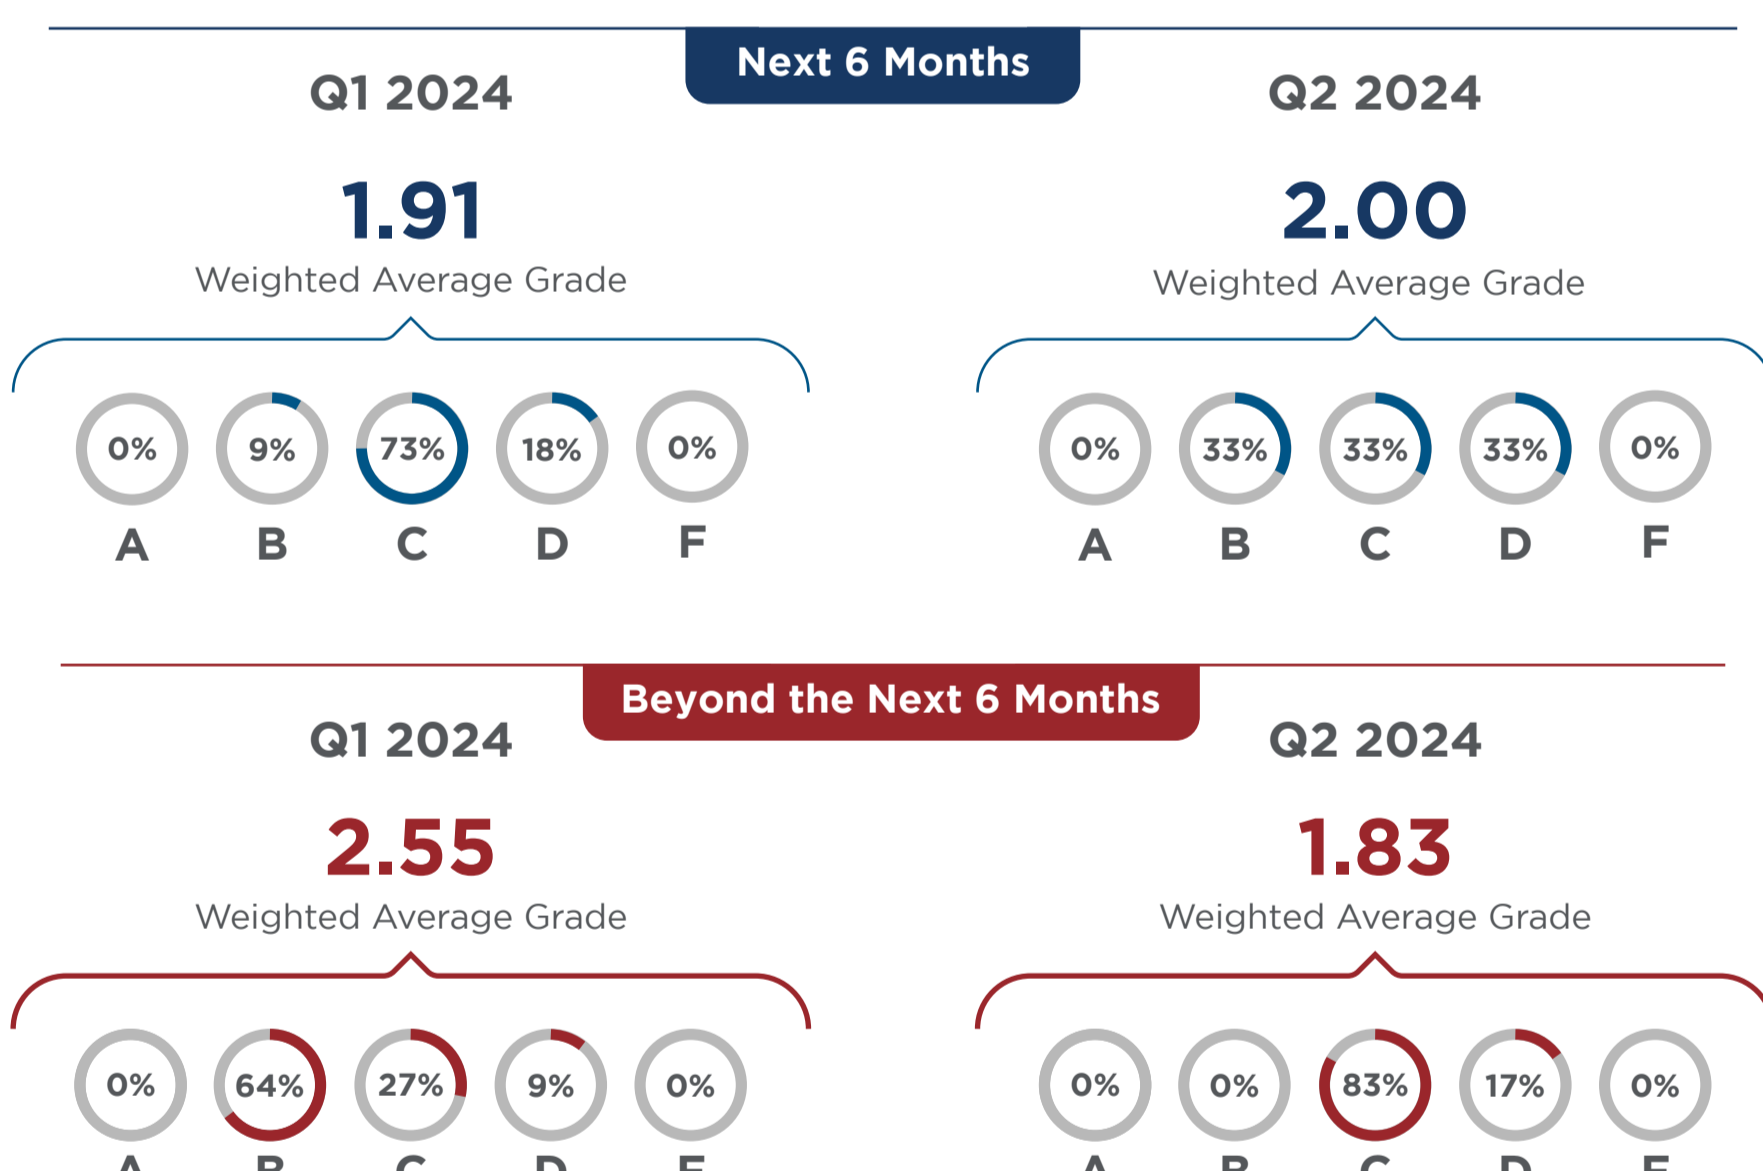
Next 6 Months

Q1 2024

1.91

Weighted Average Grade

0% 9% 73% 18% 0%

A B C D F

Q2 2024

2.00

Weighted Average Grade

0% 33% 33% 33% 0%

A B C D F

Beyond the Next 6 Months

Q1 2024

2.55

Weighted Average Grade

0% 64% 27% 9% 0%

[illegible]

Q2 2024

1.83

Weighted Average Grade

0% 0% 83% 17% 0%

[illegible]